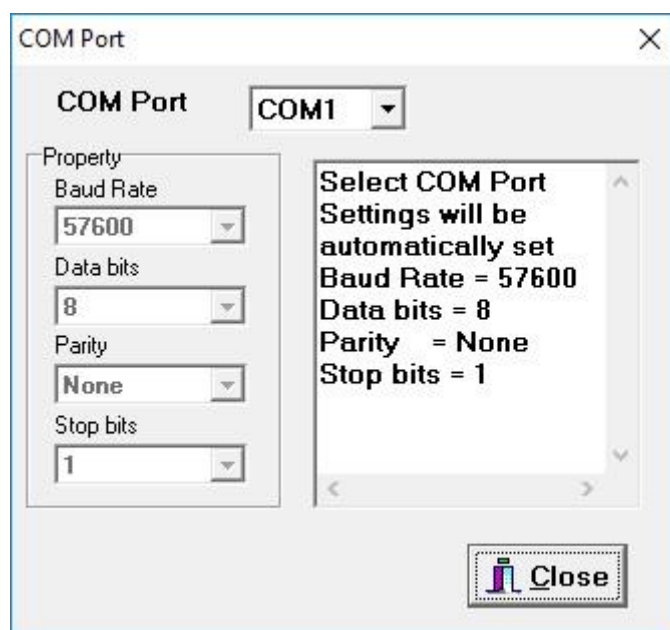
COM Port

COM Port COM1

Property
Baud Rate
57600
Data bits
8
Parity
None
Stop bits
1

Select COM Port
Settings will be automatically set
Baud Rate = 57600
Data bits = 8
Parity = None
Stop bits = 1

Close